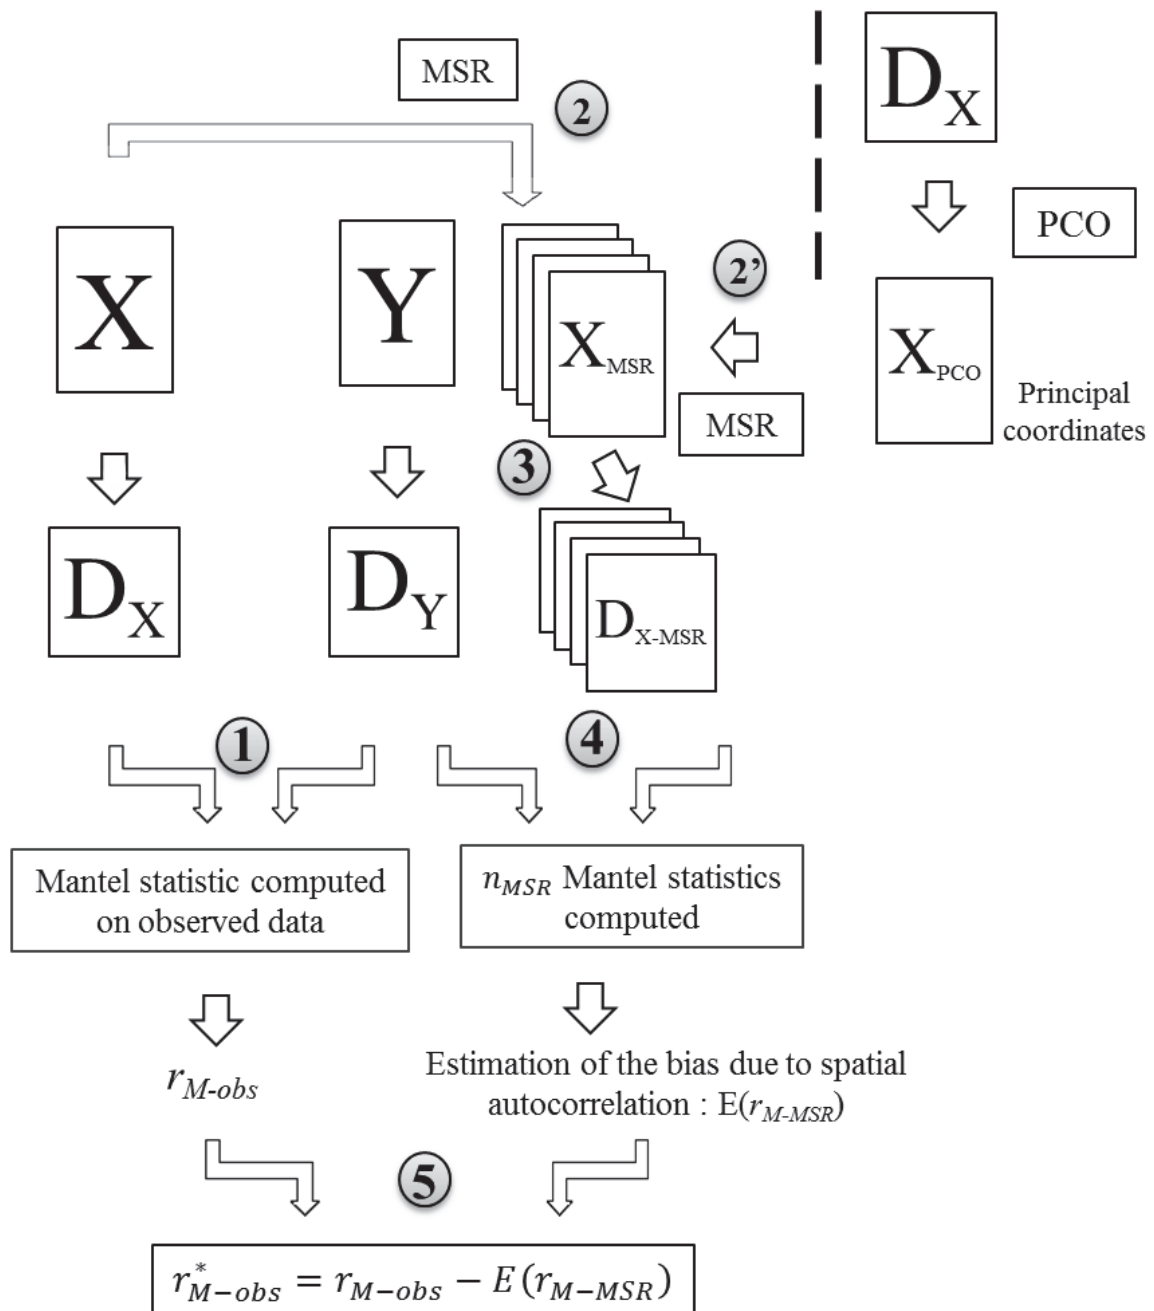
MSR

2

$D_X$

PCO

X

Y

$X_{MSR}$

2'

$X_{PCO}$

MSR

Principal coordinates

3

$D_X$

$D_Y$

$D_{X\text{-}MSR}$

1

4

Mantel statistic computed on observed data

$n_{MSR}$ Mantel statistics computed

$r_{M\text{-}obs}$

Estimation of the bias due to spatial autocorrelation : $E(r_{M\text{-}MSR})$

5

$r^*_{M-obs} = r_{M-obs} - E(r_{M-MSR})$